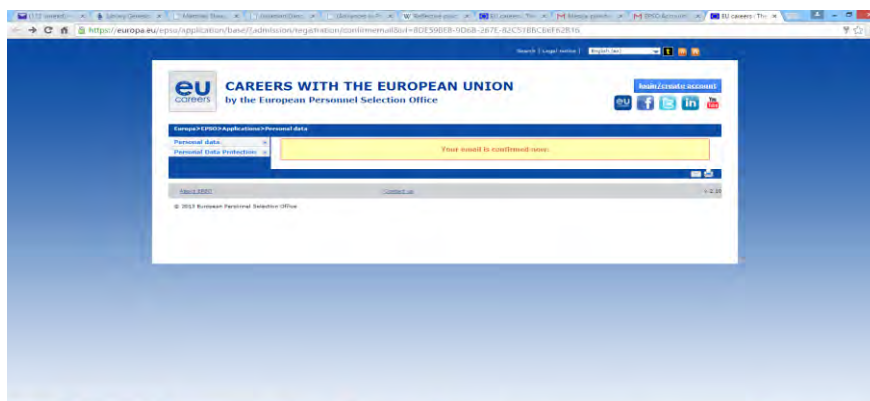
EU careers : The ×

https://europa.eu/epso/application/base/[]/admission/registration/confirmemail?id=8DE59BEB-9D6B-287E-82C51BBCB6EF62816

Search | Legal notice | English (en)

eu careers

CAREERS WITH THE EUROPEAN UNION
by the European Personnel Selection Office

login/create account

Europa>EPSO>Applications>Personal data

Personal data
Personal Data Protection

Your email is confirmed now.

About EPSO
Contact us

© 2013 European Personnel Selection Office